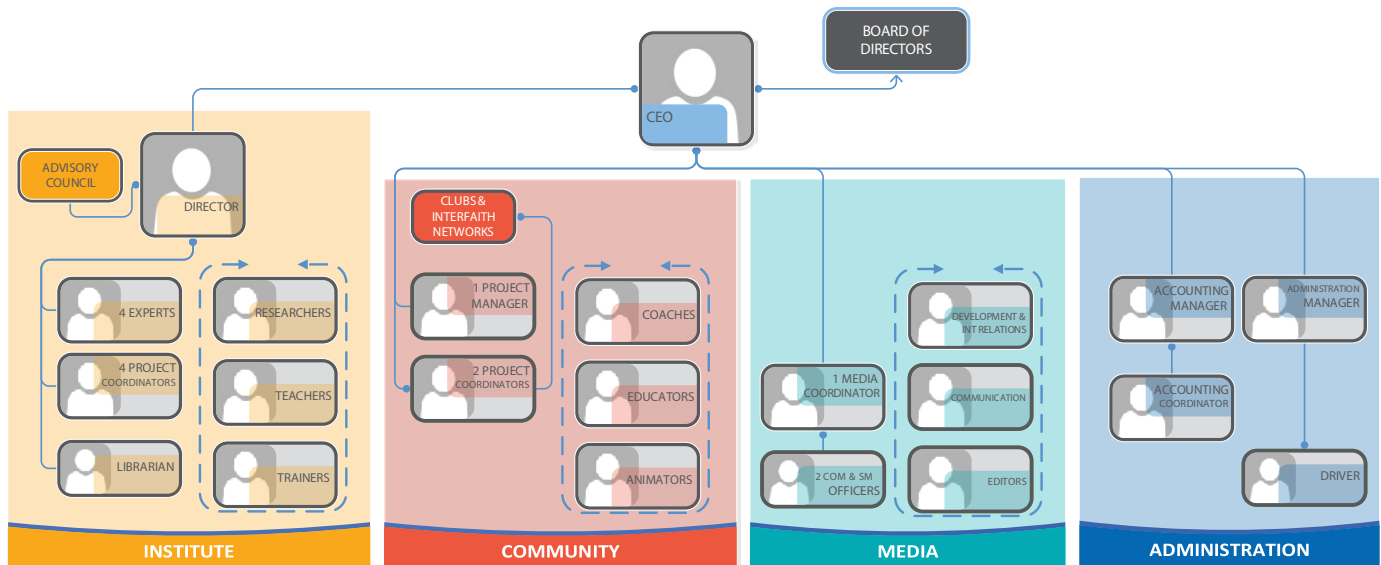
BOARD OF DIRECTORS

CEO

ADVISORY COUNCIL

DIRECTOR

4 EXPERTS

4 PROJECT COORDINATORS

LIBRARIAN

RESEARCHERS

TEACHERS

TRAINERS

INSTITUTE

CLUBS & INTERFAITH NETWORKS

1 PROJECT MANAGER

2 PROJECT COORDINATORS

COACHES

EDUCATORS

ANIMATORS

COMMUNITY

1 MEDIA COORDINATOR

2 COM & SM OFFICERS

DEVELOPMENT & INT RELATIONS

COMMUNICATION

EDITORS

MEDIA

ACCOUNTING MANAGER

ACCOUNTING COORDINATOR

ADMINISTRATION MANAGER

DRIVER

ADMINISTRATION